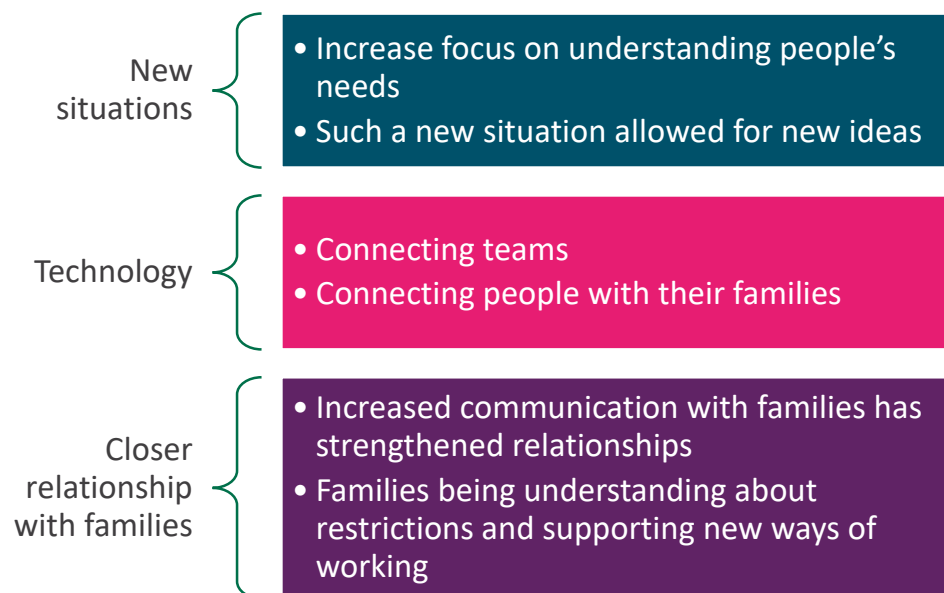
New situations

• Increase focus on understanding people’s needs
• Such a new situation allowed for new ideas

Technology

• Connecting teams
• Connecting people with their families

Closer relationship with families

• Increased communication with families has strengthened relationships
• Families being understanding about restrictions and supporting new ways of working